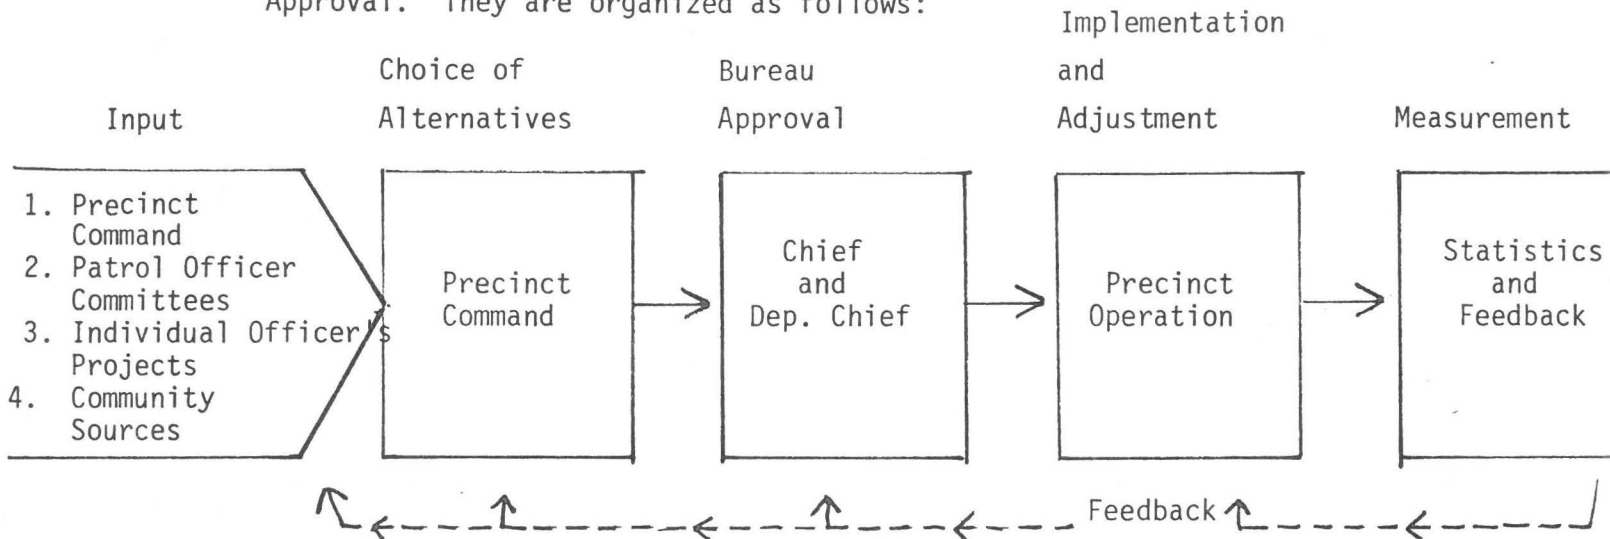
Approval. They are organized as follows:

Input

Choice of Alternatives

Bureau Approval

Implementation and Adjustment

Measurement

1. Precinct Command
2. Patrol Officer Committees
3. Individual Officer's Projects
4. Community Sources

Precinct Command

Chief and Dep. Chief

Precinct Operation

Statistics and Feedback

Feedback